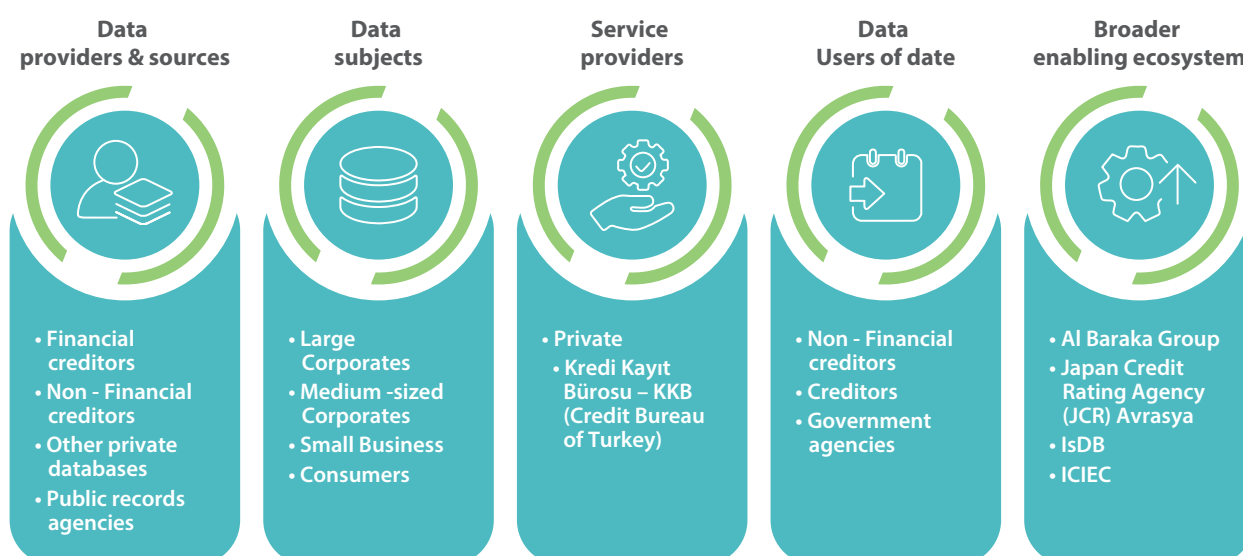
Data providers & sources

• Financial creditors
• Non - Financial creditors
• Other private databases
• Public records agencies

Data subjects

• Large Corporates
• Medium -sized Corporates
• Small Business
• Consumers

Service providers

• Private
• Kredi Kayıt Bürosu – KKB (Credit Bureau of Turkey)

Data Users of date

• Non - Financial creditors
• Creditors
• Government agencies

Broader enabling ecosystem

• Al Baraka Group
• Japan Credit Rating Agency (JCR) Avrasya
• IsDB
• ICIEC